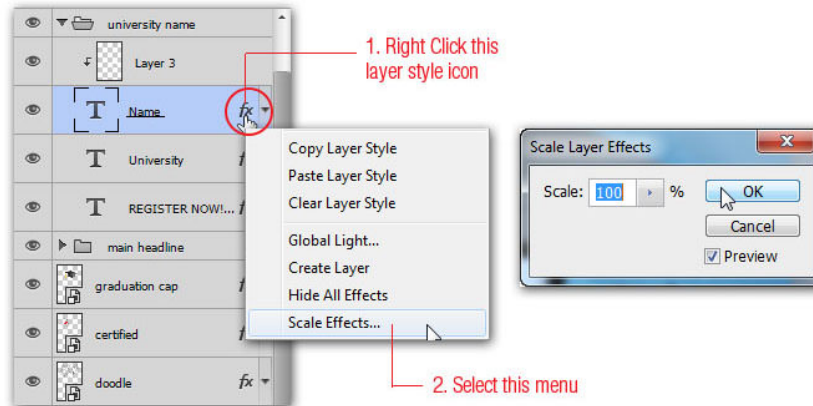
university name

Layer 3

Name fx

University

REGISTER NOW!...

main headline

graduation cap

certified

doodle fx

1. Right Click this layer style icon

Copy Layer Style
Paste Layer Style
Clear Layer Style
Global Light...
Create Layer
Hide All Effects
Scale Effects...

2. Select this menu

Scale Layer Effects

Scale: 100 %

OK
Cancel
Preview